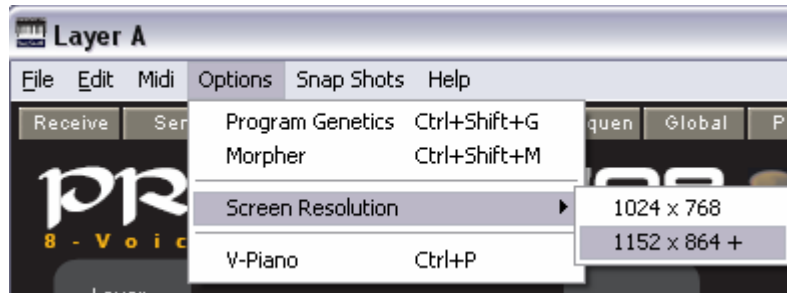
Layer A

File Edit Midi Options Snap Shots Help

Receive Se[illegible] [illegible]quen Global P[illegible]

Program Genetics Ctrl+Shift+G
Morpher Ctrl+Shift+M

Screen Resolution

1024 x 768
1152 x 864 +

V-Piano Ctrl+P

PR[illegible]

8 - Voic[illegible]

Layer